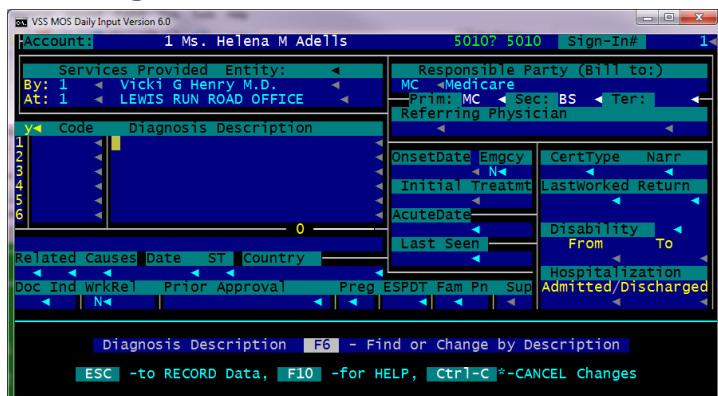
VSS MOS Daily Input Version 6.0

Account: 1 Ms. Helena M Adells 5010? 5010 Sign-In# 1

Services Provided Entity:
By: 1 Vicki G Henry M.D.
At: 1 LEWIS RUN ROAD OFFICE

Responsible Party (Bill to:)
MC Medicare
Prim: MC Sec: BS Ter:
Referring Physician

y Code Diagnosis Description
1
2
3
4
5
6
0

OnsetDate Emgcy
N
Initial Treatmt
AcuteDate
Last Seen

CertType Narr
LastWorked Return
Disability
From To
Hospitalization
Admitted/Discharged

Related Causes Date ST Country

Doc Ind WrkRel Prior Approval Preg ESPDT Fam Pn Sup
N

Diagnosis Description F6 - Find or Change by Description

ESC -to RECORD Data, F10 -for HELP, Ctrl-C *-CANCEL Changes